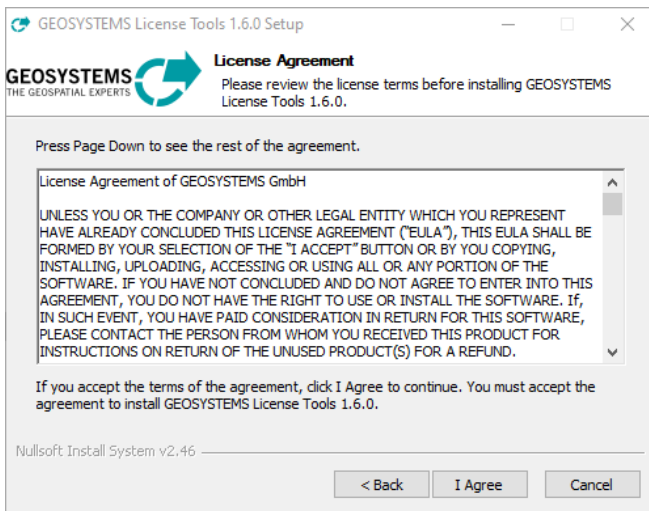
GEOSYSTEMS License Tools 1.6.0 Setup

GEOSYSTEMS
THE GEOSPATIAL EXPERTS

License Agreement
Please review the license terms before installing GEOSYSTEMS License Tools 1.6.0.

Press Page Down to see the rest of the agreement.

License Agreement of GEOSYSTEMS GmbH

UNLESS YOU OR THE COMPANY OR OTHER LEGAL ENTITY WHICH YOU REPRESENT HAVE ALREADY CONCLUDED THIS LICENSE AGREEMENT ("EULA"), THIS EULA SHALL BE FORMED BY YOUR SELECTION OF THE "I ACCEPT" BUTTON OR BY YOU COPYING, INSTALLING, UPLOADING, ACCESSING OR USING ALL OR ANY PORTION OF THE SOFTWARE. IF YOU HAVE NOT CONCLUDED AND DO NOT AGREE TO ENTER INTO THIS AGREEMENT, YOU DO NOT HAVE THE RIGHT TO USE OR INSTALL THE SOFTWARE. If, IN SUCH EVENT, YOU HAVE PAID CONSIDERATION IN RETURN FOR THIS SOFTWARE, PLEASE CONTACT THE PERSON FROM WHOM YOU RECEIVED THIS PRODUCT FOR INSTRUCTIONS ON RETURN OF THE UNUSED PRODUCT(S) FOR A REFUND.

If you accept the terms of the agreement, click I Agree to continue. You must accept the agreement to install GEOSYSTEMS License Tools 1.6.0.

Nullsoft Install System v2.46

< Back
I Agree
Cancel